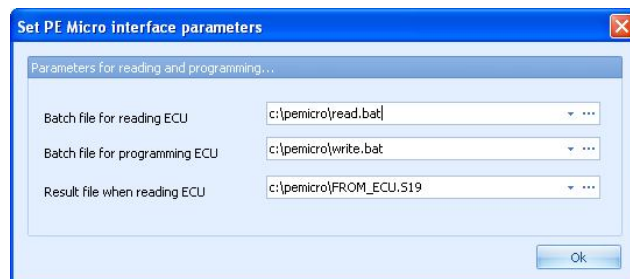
Set PE Micro interface parameters

Parameters for reading and programming...

Batch file for reading ECU c:\pemicro\read.bat ···

Batch file for programming ECU c:\pemicro\write.bat ···

Result file when reading ECU c:\pemicro\FROM_ECU.S19 ···

Ok